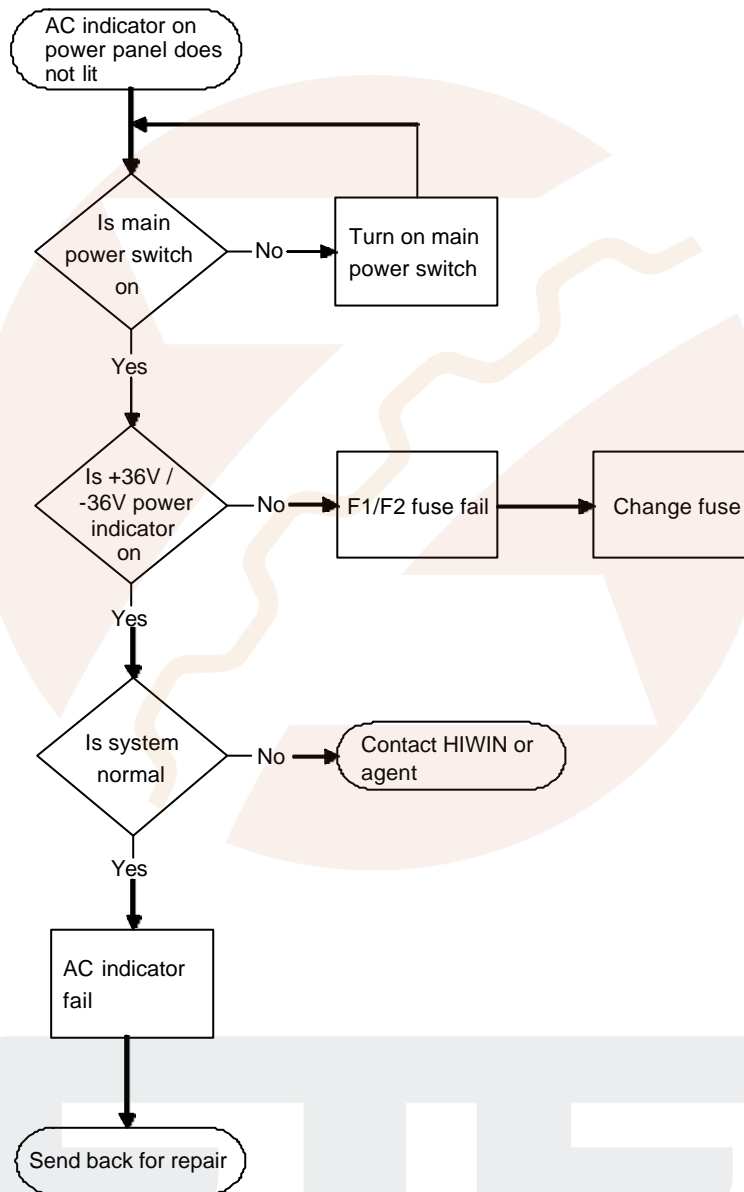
AC indicator on power panel does not lit

Is main power switch on

No

Turn on main power switch

Yes

Is +36V / -36V power indicator on

No

F1/F2 fuse fail

Change fuse

Yes

Is system normal

No

Contact HIWIN or agent

Yes

AC indicator fail

Send back for repair